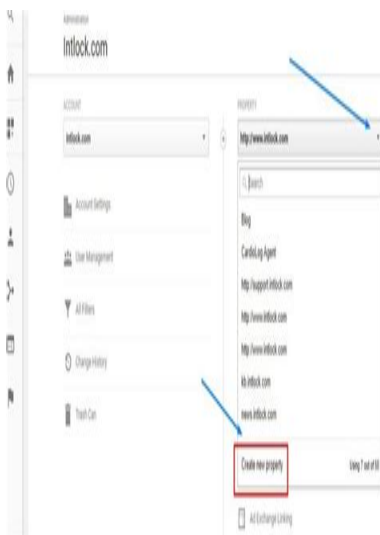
Administration
Intlock.com

ACCOUNT
Intlock.com

PROPERTY
http://www.intlock.com

Search

Account Settings

User Management

All Filters

Change History

Trash Can

Blog
CardioLog Agent
http://support.intlock.com
http://www.intlock.com
http://www.intlock.com
kb.intlock.com
news.intlock.com

Create new property
Using 7 out of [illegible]

AdExchange Linking